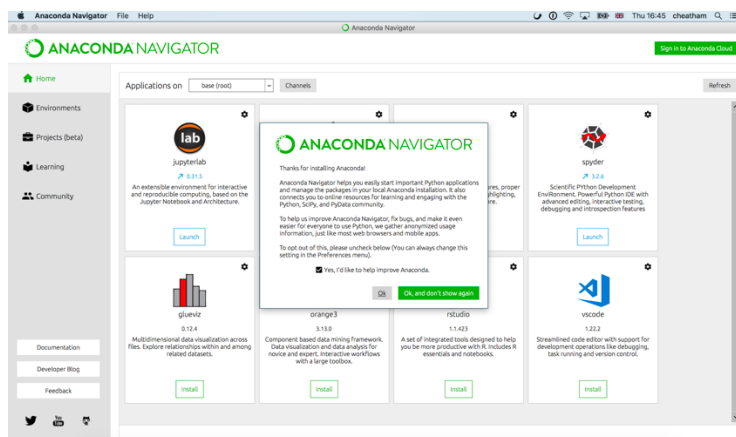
Anaconda Navigator File Help

Thu 16:45 cheatham

Anaconda Navigator

ANACONDA NAVIGATOR

Sign in to Anaconda Cloud

Home

Environments

Projects (beta)

Learning

Community

Applications on base (root) Channels

Refresh

lab

jupyterlab

↗ 0.31.5

An extensible environment for interactive and reproducible computing, based on the Jupyter Notebook and Architecture.

Launch

ANACONDA NAVIGATOR

Thanks for installing Anaconda!

Anaconda Navigator helps you easily start important Python applications and manage the packages in your local Anaconda installation. It also connects you to online resources for learning and engaging with the Python, SciPy, and PyData community.

To help us improve Anaconda Navigator, fix bugs, and make it even easier for everyone to use Python, we gather anonymized usage information, just like most web browsers and mobile apps.

To opt out of this, please uncheck below (You can always change this setting in the Preferences menu).

Yes, I'd like to help improve Anaconda.

Ok

Ok, and don't show again

ires, proper
hlighting,
re.

spyder

↗ 3.2.6

Scientific PYthon Development EnviRonment. Powerful Python IDE with advanced editing, interactive testing, debugging and introspection features

Launch

glueviz

0.12.4

Multidimensional data visualization across files. Explore relationships within and among related datasets.

Install

orange3

3.13.0

Component based data mining framework. Data visualization and data analysis for novice and expert. Interactive workflows with a large toolbox.

Install

rstudio

1.1.423

A set of integrated tools designed to help you be more productive with R. Includes R essentials and notebooks.

Install

vscode

1.22.2

Streamlined code editor with support for development operations like debugging, task running and version control.

Install

Documentation

Developer Blog

Feedback